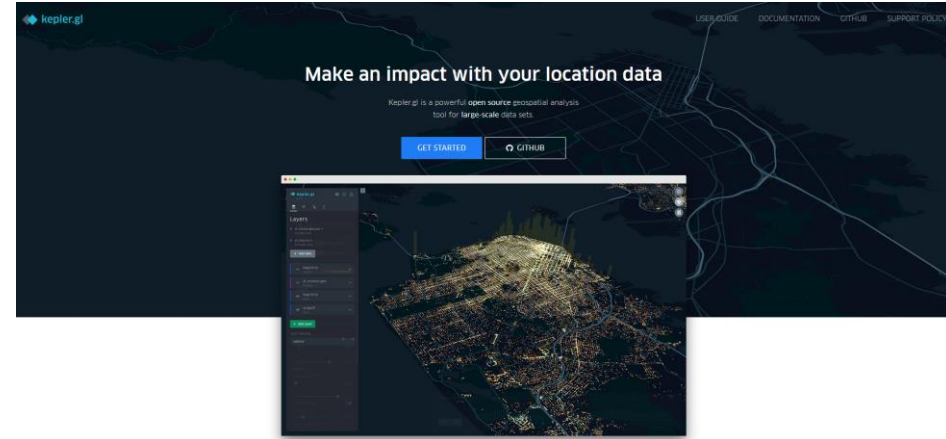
kepler.gl

USER GUIDE DOCUMENTATION GITHUB SUPPORT POLICY

Make an impact with your location data

Kepler.gl is a powerful open source geospatial analysis tool for large-scale data sets.

GET STARTED GITHUB

kepler.gl

Layers

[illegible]